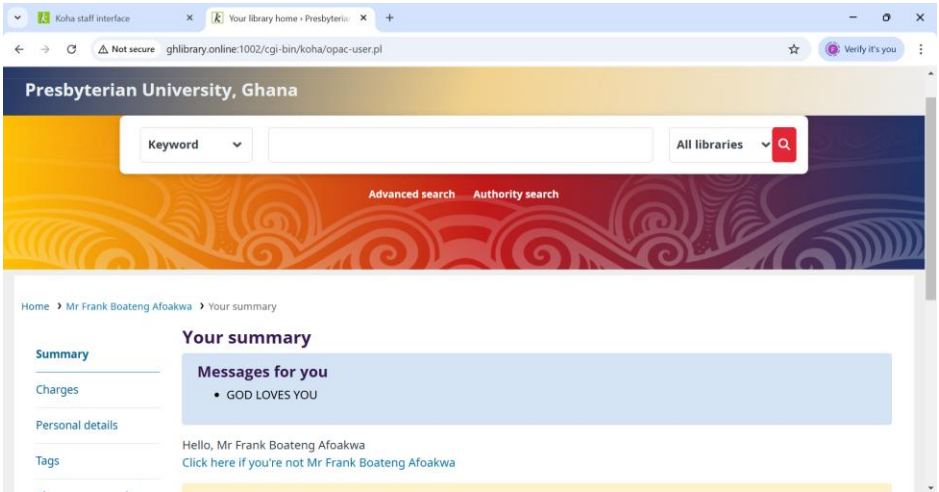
Koha staff interface
Your library home › Presbyteria
Not secure ghlibrary.online:1002/cgi-bin/koha/opac-user.pl
Verify it's you

Presbyterian University, Ghana

Keyword
All libraries

Advanced search Authority search

Home › Mr Frank Boateng Afoakwa › Your summary

Summary
Charges
Personal details
Tags

Your summary

Messages for you
• GOD LOVES YOU

Hello, Mr Frank Boateng Afoakwa
Click here if you're not Mr Frank Boateng Afoakwa